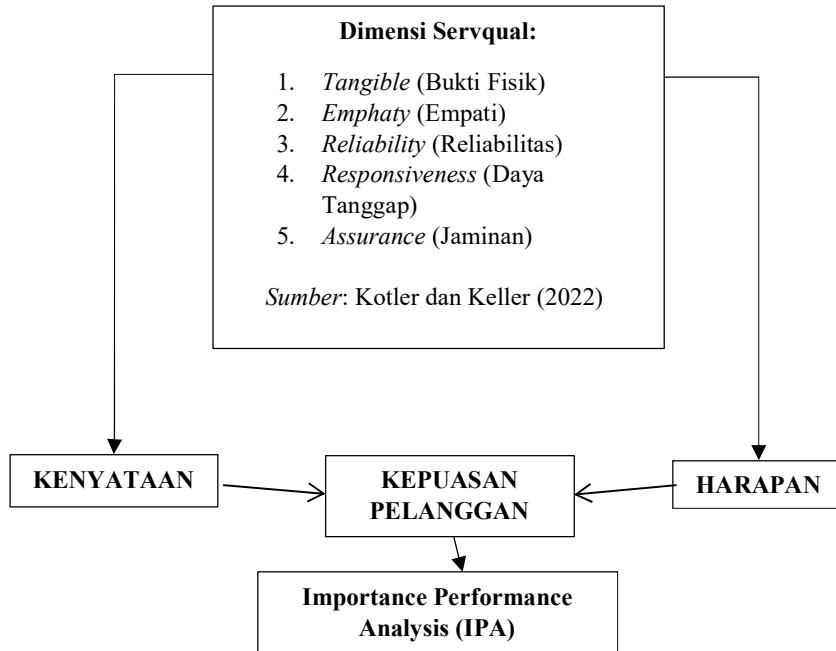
**Dimensi Servqual:**

1. *Tangible* (Bukti Fisik)
2. *Emphaty* (Empati)
3. *Reliability* (Reliabilitas)
4. *Responsiveness* (Daya Tanggap)
5. *Assurance* (Jaminan)

*Sumber*: Kotler dan Keller (2022)

**KENYATAAN**

**KEPUASAN PELANGGAN**

**HARAPAN**

**Importance Performance Analysis (IPA)**